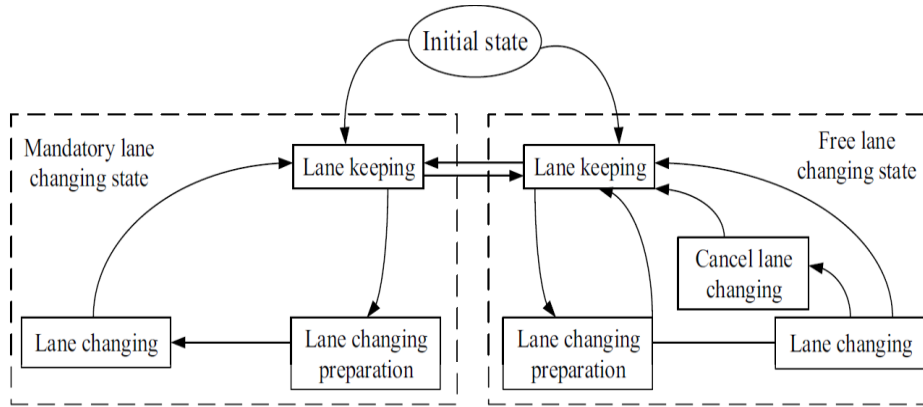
Initial state

Mandatory lane changing state

Lane keeping

Lane changing

Lane changing preparation

Free lane changing state

Lane keeping

Cancel lane changing

Lane changing preparation

Lane changing